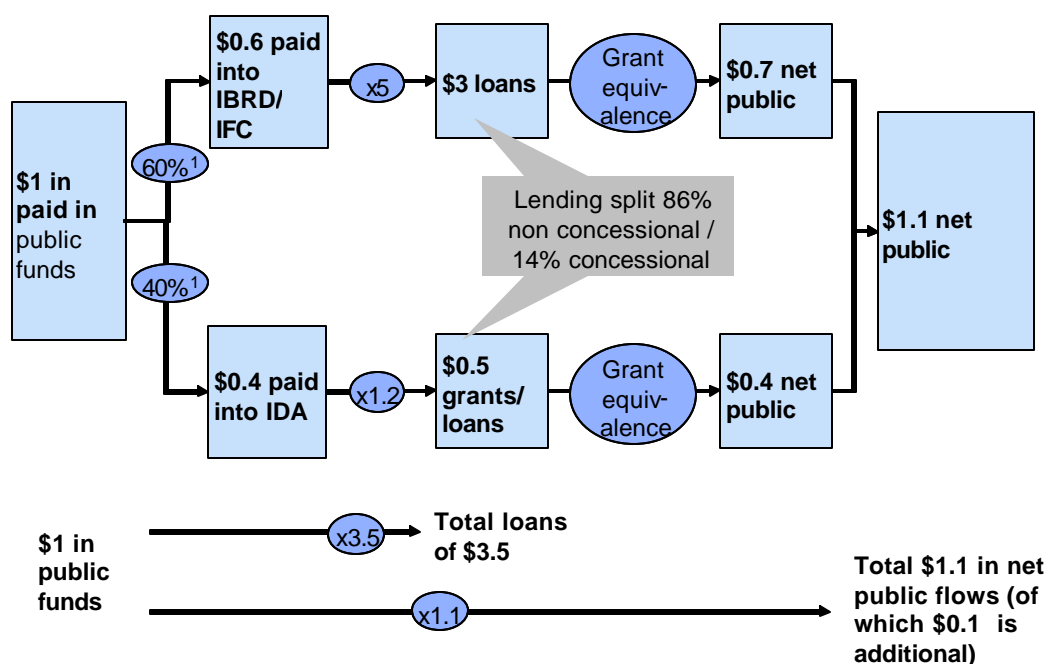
$1 in paid in public funds

60%$^1$

40%$^1$

$0.6 paid into IBRD/ IFC

x5

$3 loans

Grant equiv-alence

$0.7 net public

Lending split 86% non concessional / 14% concessional

$0.4 paid into IDA

x1.2

$0.5 grants/ loans

Grant equiv-alence

$0.4 net public

$1.1 net public

$1 in public funds

x3.5

Total loans of $3.5

x1.1

Total $1.1 in net public flows (of which $0.1 is additional)